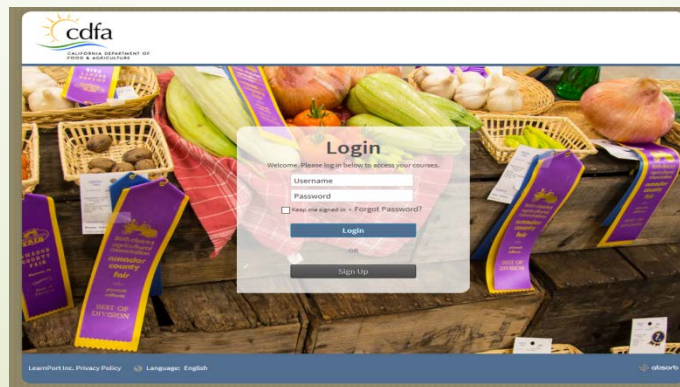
cdfa
CALIFORNIA DEPARTMENT OF FOOD & AGRICULTURE

Login
Welcome. Please log in below to access your courses.
Username
Password
Keep me signed in • Forgot Password?
Login
OR
Sign Up

amador county fair
BEST OF DIVISION

amador county fair
BEST OF DIVISION

LearnPort Inc. Privacy Policy Language: English
absorb